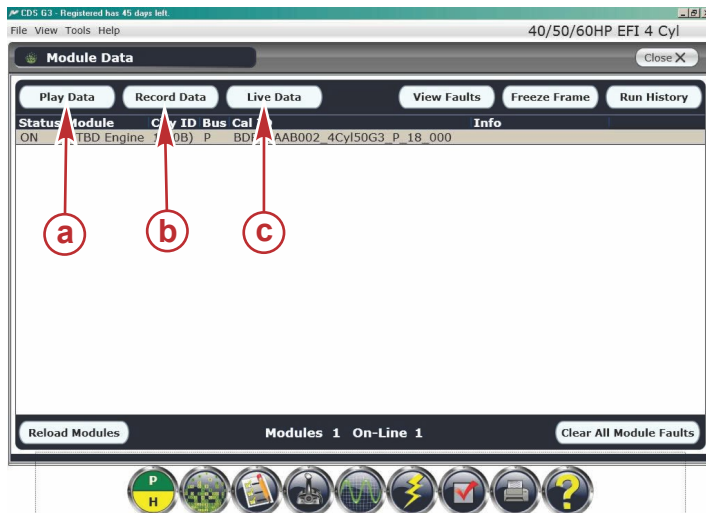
CDS G3 - Registered has 45 days left.

File View Tools Help

40/50/60HP EFI 4 Cyl

Module Data

Close

Play Data

Record Data

Live Data

View Faults

Freeze Frame

Run History

| Status | Module | City ID | Bus | Cal | Info |
|---|---|---|---|---|---|
| ON | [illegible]TBD Engine | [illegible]0B) | P | BD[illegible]AAB002_4Cyl50G3_P_18_000 | |

a

b

c

Reload Modules

Modules 1 On-Line 1

Clear All Module Faults

P

H